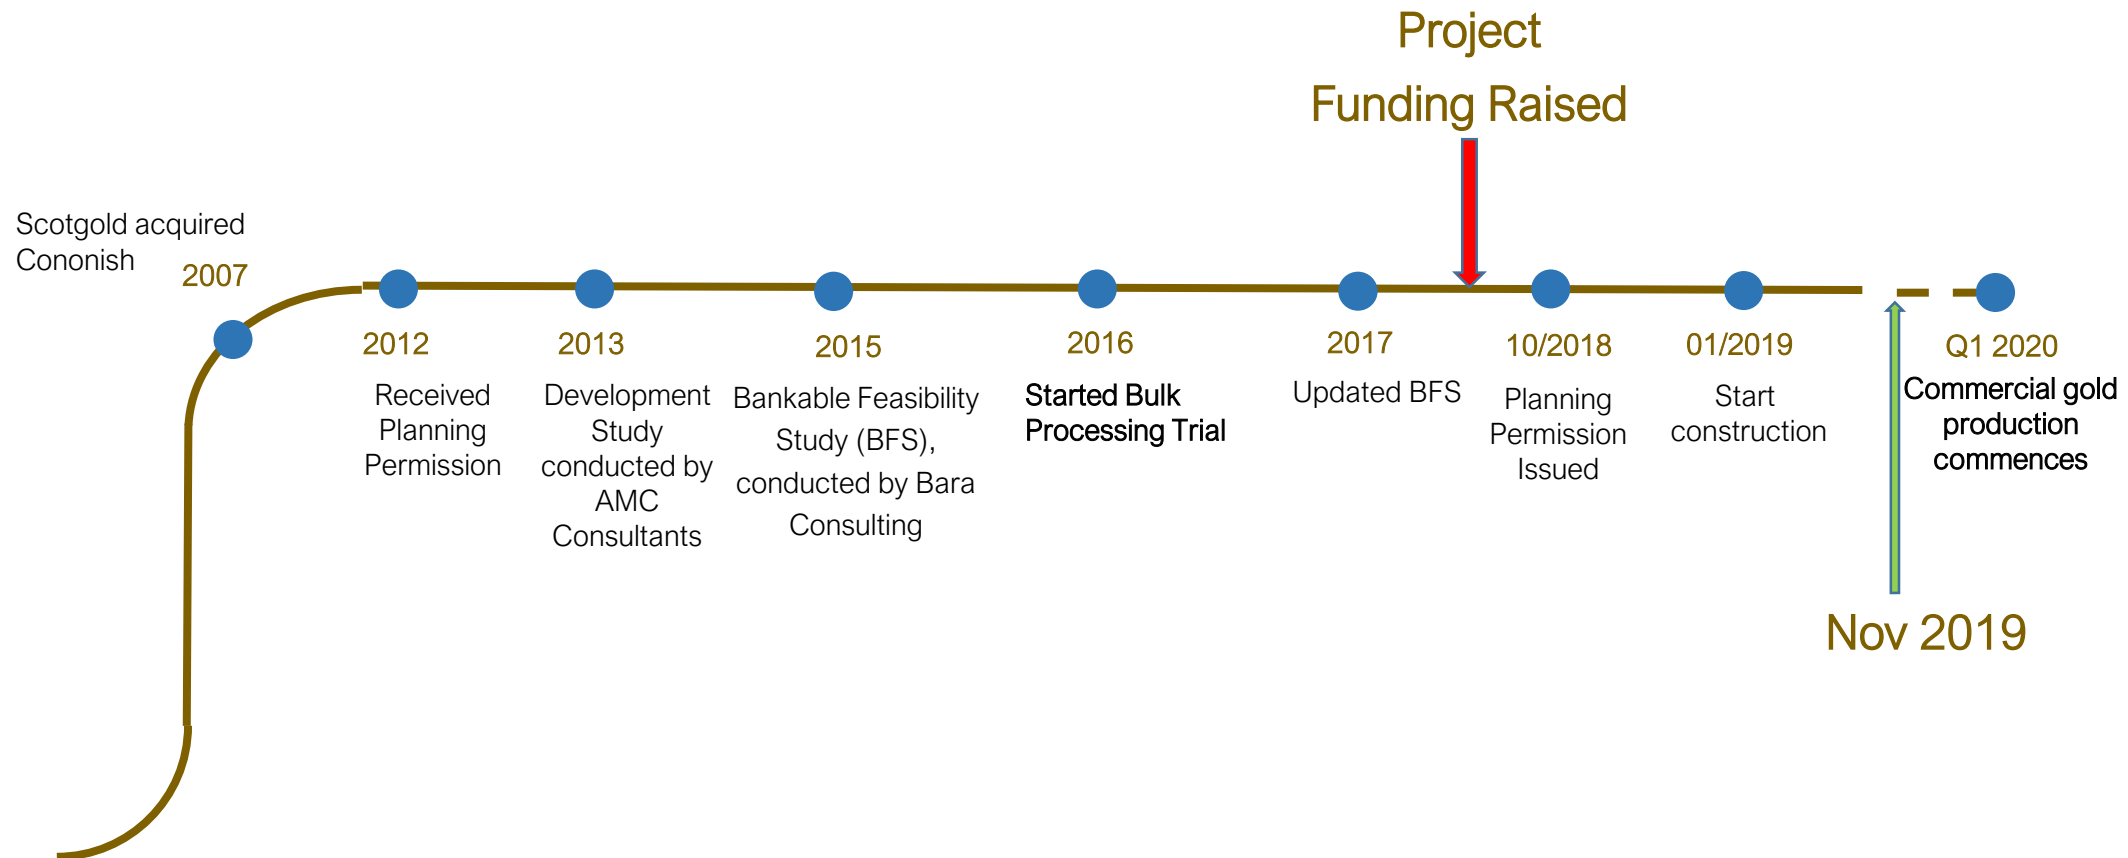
Project Funding Raised

Scotgold acquired Cononish

2007

2012
Received Planning Permission

2013
Development Study conducted by AMC Consultants

2015
Bankable Feasibility Study (BFS), conducted by Bara Consulting

2016
Started Bulk Processing Trial

2017
Updated BFS

10/2018
Planning Permission Issued

01/2019
Start construction

Q1 2020
Commercial gold production commences

Nov 2019